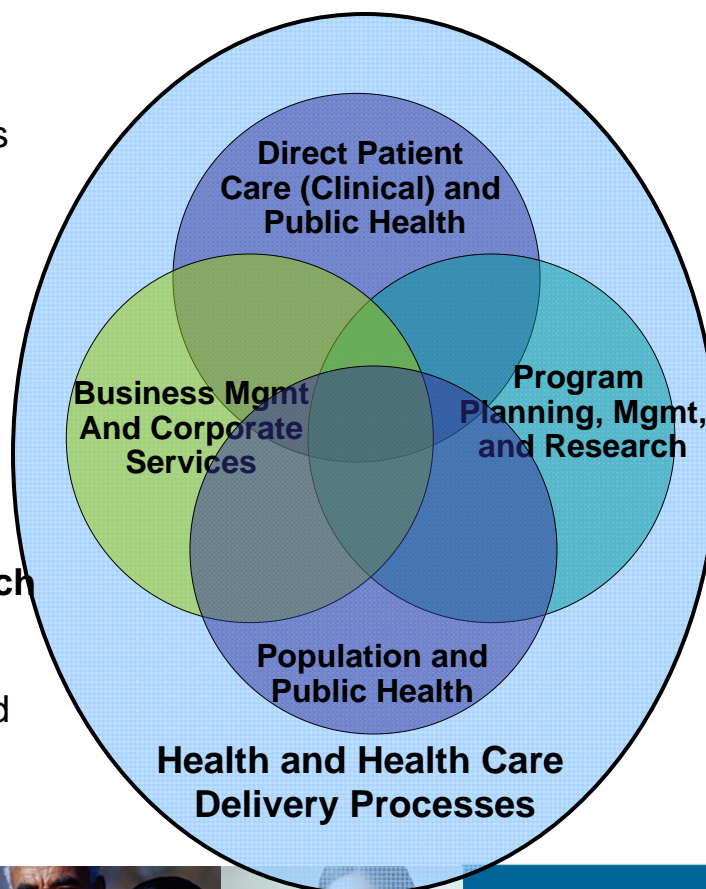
s

ch

d

Direct Patient Care (Clinical) and Public Health

Business Mgmt And Corporate Services

Program Planning, Mgmt, and Research

Population and Public Health

Health and Health Care Delivery Processes